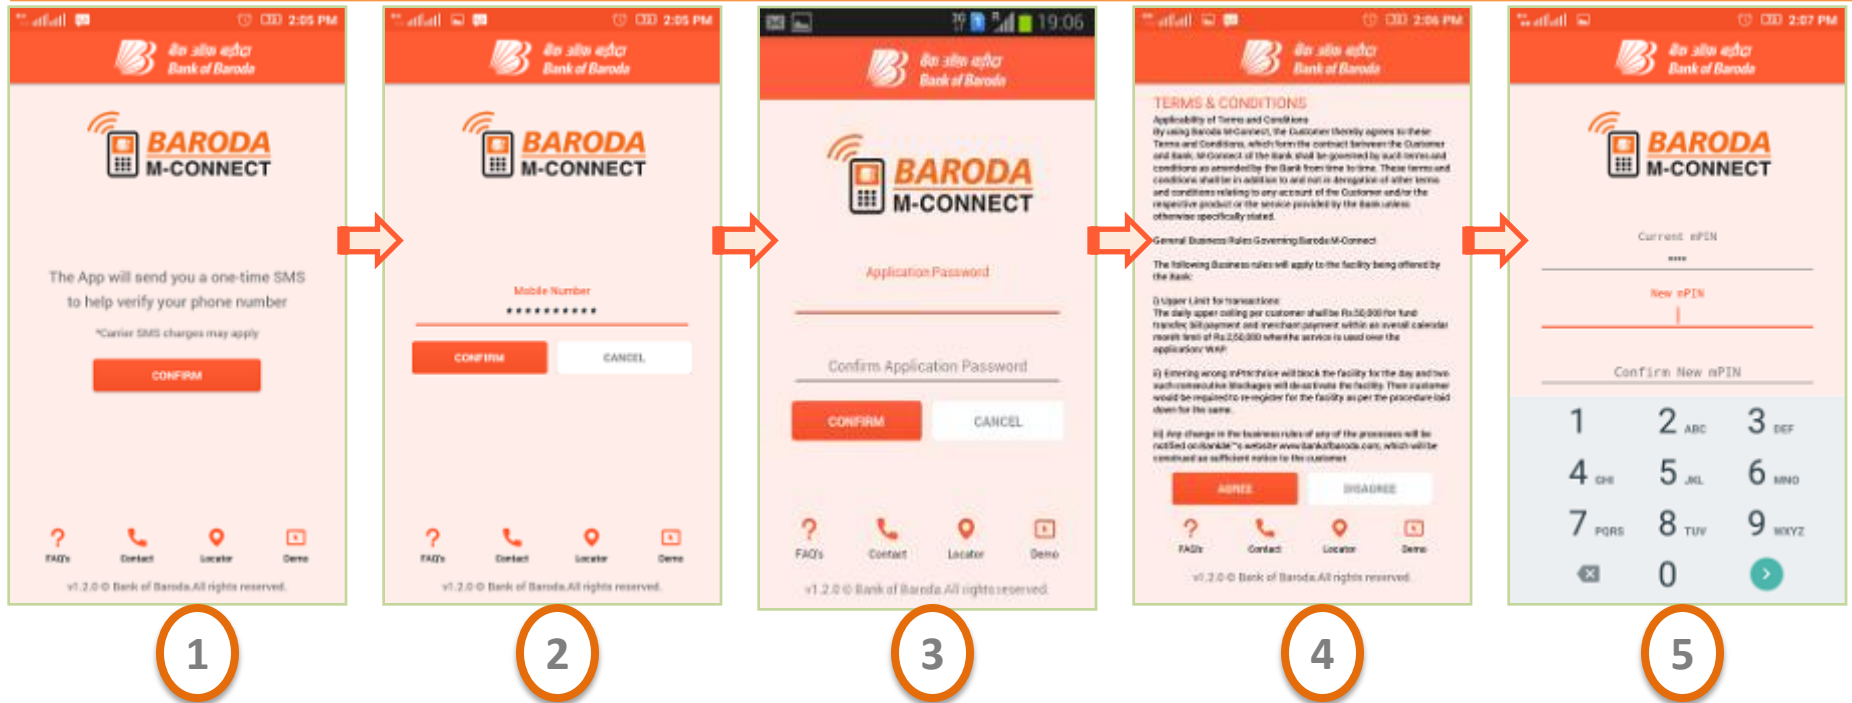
2:05 PM
बैंक ऑफ़ बड़ौदा
Bank of Baroda
BARODA
M-CONNECT
The App will send you a one-time SMS to help verify your phone number
*Carrier SMS charges may apply
CONFIRM
FAQ's Contact Locator Demo
v1.2.0 © Bank of Baroda.All rights reserved.

2:05 PM
बैंक ऑफ़ बड़ौदा
Bank of Baroda
BARODA
M-CONNECT
Mobile Number
**********
CONFIRM CANCEL
FAQ's Contact Locator Demo
v1.2.0 © Bank of Baroda.All rights reserved.

19:06
बैंक ऑफ़ बड़ौदा
Bank of Baroda
BARODA
M-CONNECT
Application Password
Confirm Application Password
CONFIRM CANCEL
FAQ's Contact Locator Demo
v1.2.0 © Bank of Baroda.All rights reserved.

2:06 PM
बैंक ऑफ़ बड़ौदा
Bank of Baroda
TERMS & CONDITIONS
Applicability of Terms and Conditions
By using Baroda M-Connect, the Customer thereby agrees to these Terms and Conditions, which form the contract between the Customer and Bank. M-Connect of the Bank shall be governed by such terms and conditions as amended by the Bank from time to time. These terms and conditions shall be in addition to and not in derogation of other terms and conditions relating to any account of the Customer and/or the respective product or the service provided by the Bank unless otherwise specifically stated.
General Business Rules Governing Baroda M-Connect
The following Business rules will apply to the facility being offered by the Bank:
i) Upper Limit for transactions
The daily upper ceiling per customer shall be Rs.50,000 for fund transfer, bill payment and merchant payment within an overall calendar month limit of Rs.2,50,000 where the service is used over the application/ WAP.
ii) Entering wrong mPin thrice will block the facility for the day and two such consecutive blockages will de-activate the facility. Then customer would be required to re-register for the facility as per the procedure laid down for the same.
iii) Any change in the business rules of any of the processes will be notified on Bank's website www.bankofbaroda.com, which will be construed as sufficient notice to the customer.
AGREE DISAGREE
FAQ's Contact Locator Demo
v1.2.0 © Bank of Baroda.All rights reserved.

2:07 PM
बैंक ऑफ़ बड़ौदा
Bank of Baroda
BARODA
M-CONNECT
Current mPIN
****
New mPIN
Confirm New mPIN
1 2 ABC 3 DEF
4 GHI 5 JKL 6 MNO
7 PQRS 8 TUV 9 WXYZ
0

1 2 3 4 5